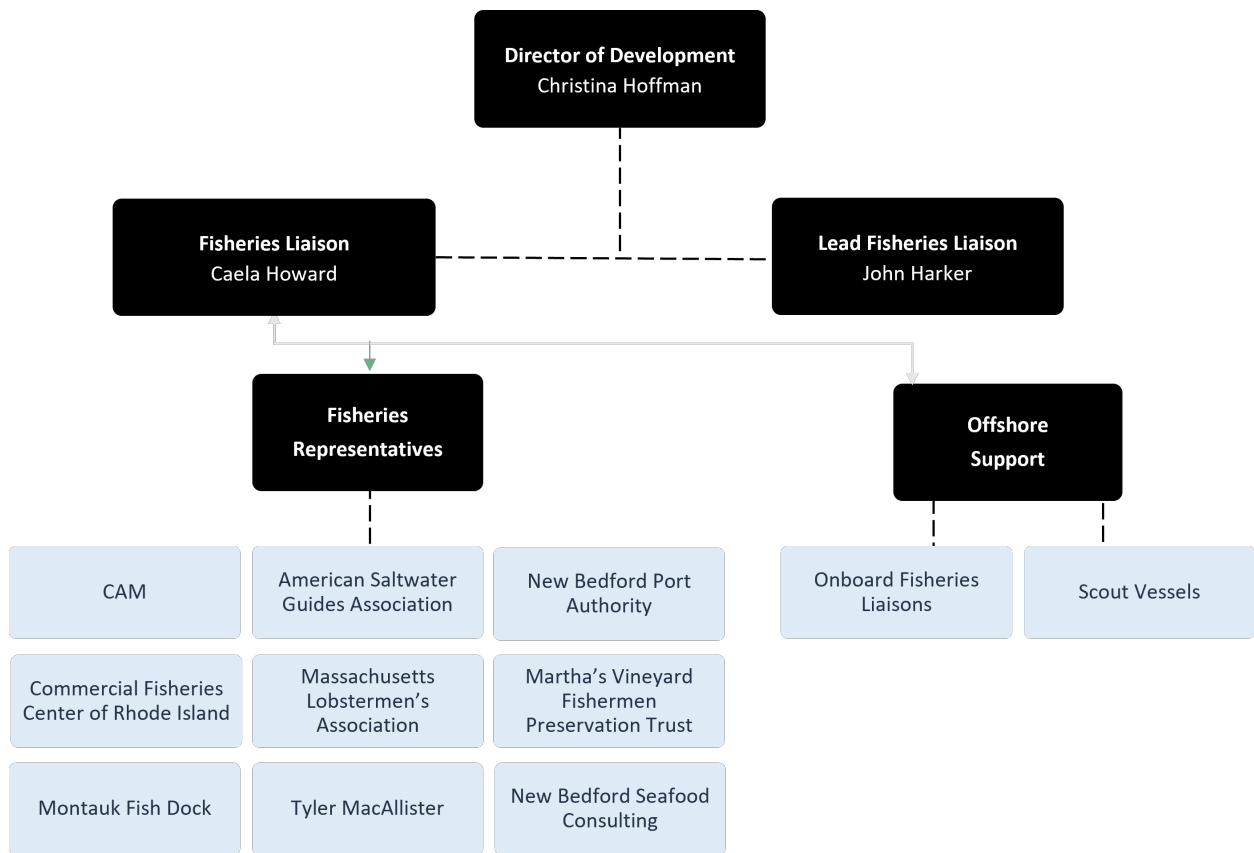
Director of Development
Christina Hoffman

Fisheries Liaison
Caela Howard

Lead Fisheries Liaison
John Harker

Fisheries Representatives

Offshore Support

CAM

American Saltwater Guides Association

New Bedford Port Authority

Commercial Fisheries Center of Rhode Island

Massachusetts Lobstermen's Association

Martha's Vineyard Fishermen Preservation Trust

Montauk Fish Dock

Tyler MacAllister

New Bedford Seafood Consulting

Onboard Fisheries Liaisons

Scout Vessels